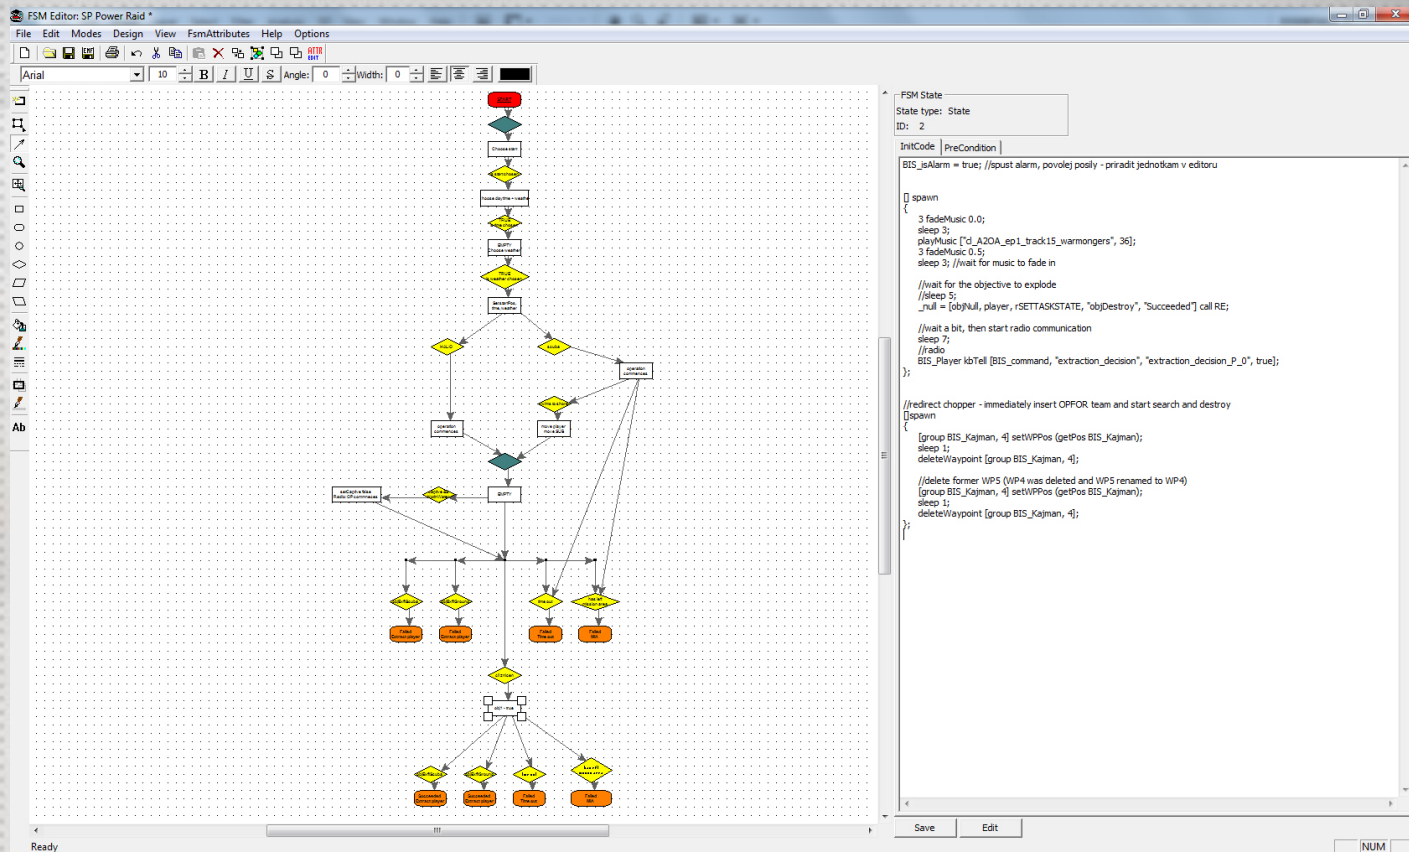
FSM Editor: SP Power Raid *

File Edit Modes Design View FsmAttributes Help Options

Arial 10 B I U S Angle: 0 Width: 0

Ab

Choose start

FSM State
State type: State
ID: 2

InitCode PreCondition

BIS_isAlarm = true; //spust alarm, povolej posily - priradit jednotkam v editoru

[] spawn
{
3 fadeMusic 0.0;
sleep 3;
playMusic ["cl_A2OA_ep1_track15_warmongers", 36];
3 fadeMusic 0.5;
sleep 3; //wait for music to fade in

//wait for the objective to explode
//sleep 5;
_null = [objNull, player, rSETTASKSTATE, "objDestroy", "Succeeded"] call RE;

//wait a bit, then start radio communication
sleep 7;
//radio
BIS_Player kbTell [BIS_command, "extraction_decision", "extraction_decision_P_0", true];
};

//redirect chopper - immediately insert OPFOR team and start search and destroy
[]spawn
{
[group BIS_Kajman, 4] setWPPos (getPos BIS_Kajman);
sleep 1;
deleteWaypoint [group BIS_Kajman, 4];

//delete former WP5 (WP4 was deleted and WP5 renamed to WP4)
[group BIS_Kajman, 4] setWPPos (getPos BIS_Kajman);
sleep 1;
deleteWaypoint [group BIS_Kajman, 4];
};

Save Edit

Ready NUM